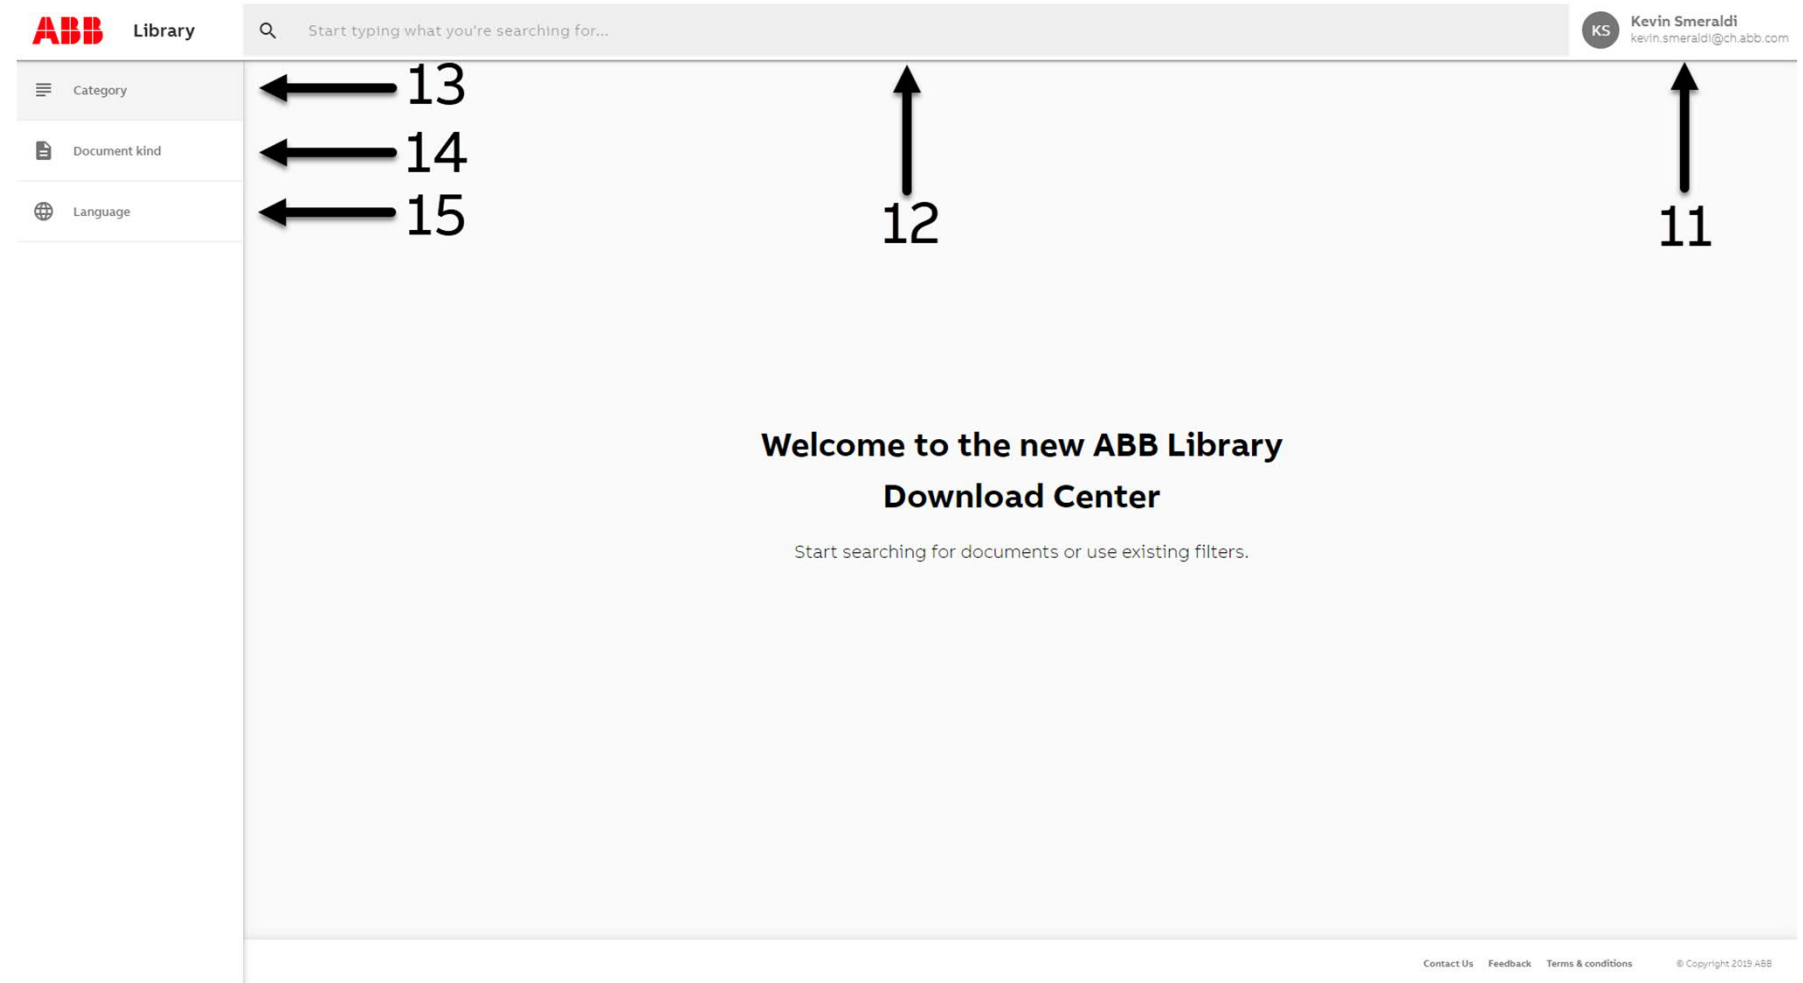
ABB Library

Start typing what you're searching for...

KS Kevin Smeraldi
kevin.smeraldi@ch.abb.com

Category
Document kind
Language

13
14
15
12
11

Welcome to the new ABB Library Download Center

Start searching for documents or use existing filters.

Contact Us Feedback Terms & conditions © Copyright 2019 ABB